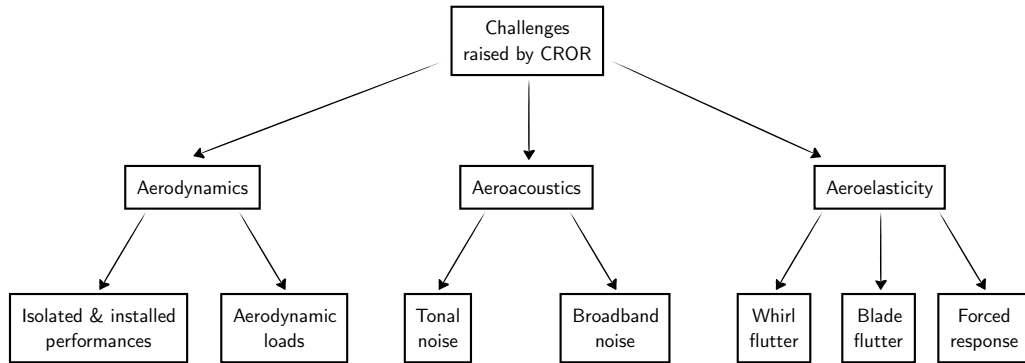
Challenges raised by CROR

Aerodynamics

Aeroacoustics

Aeroelasticity

Isolated & installed performances

Aerodynamic loads

Tonal noise

Broadband noise

Whirl flutter

Blade flutter

Forced response